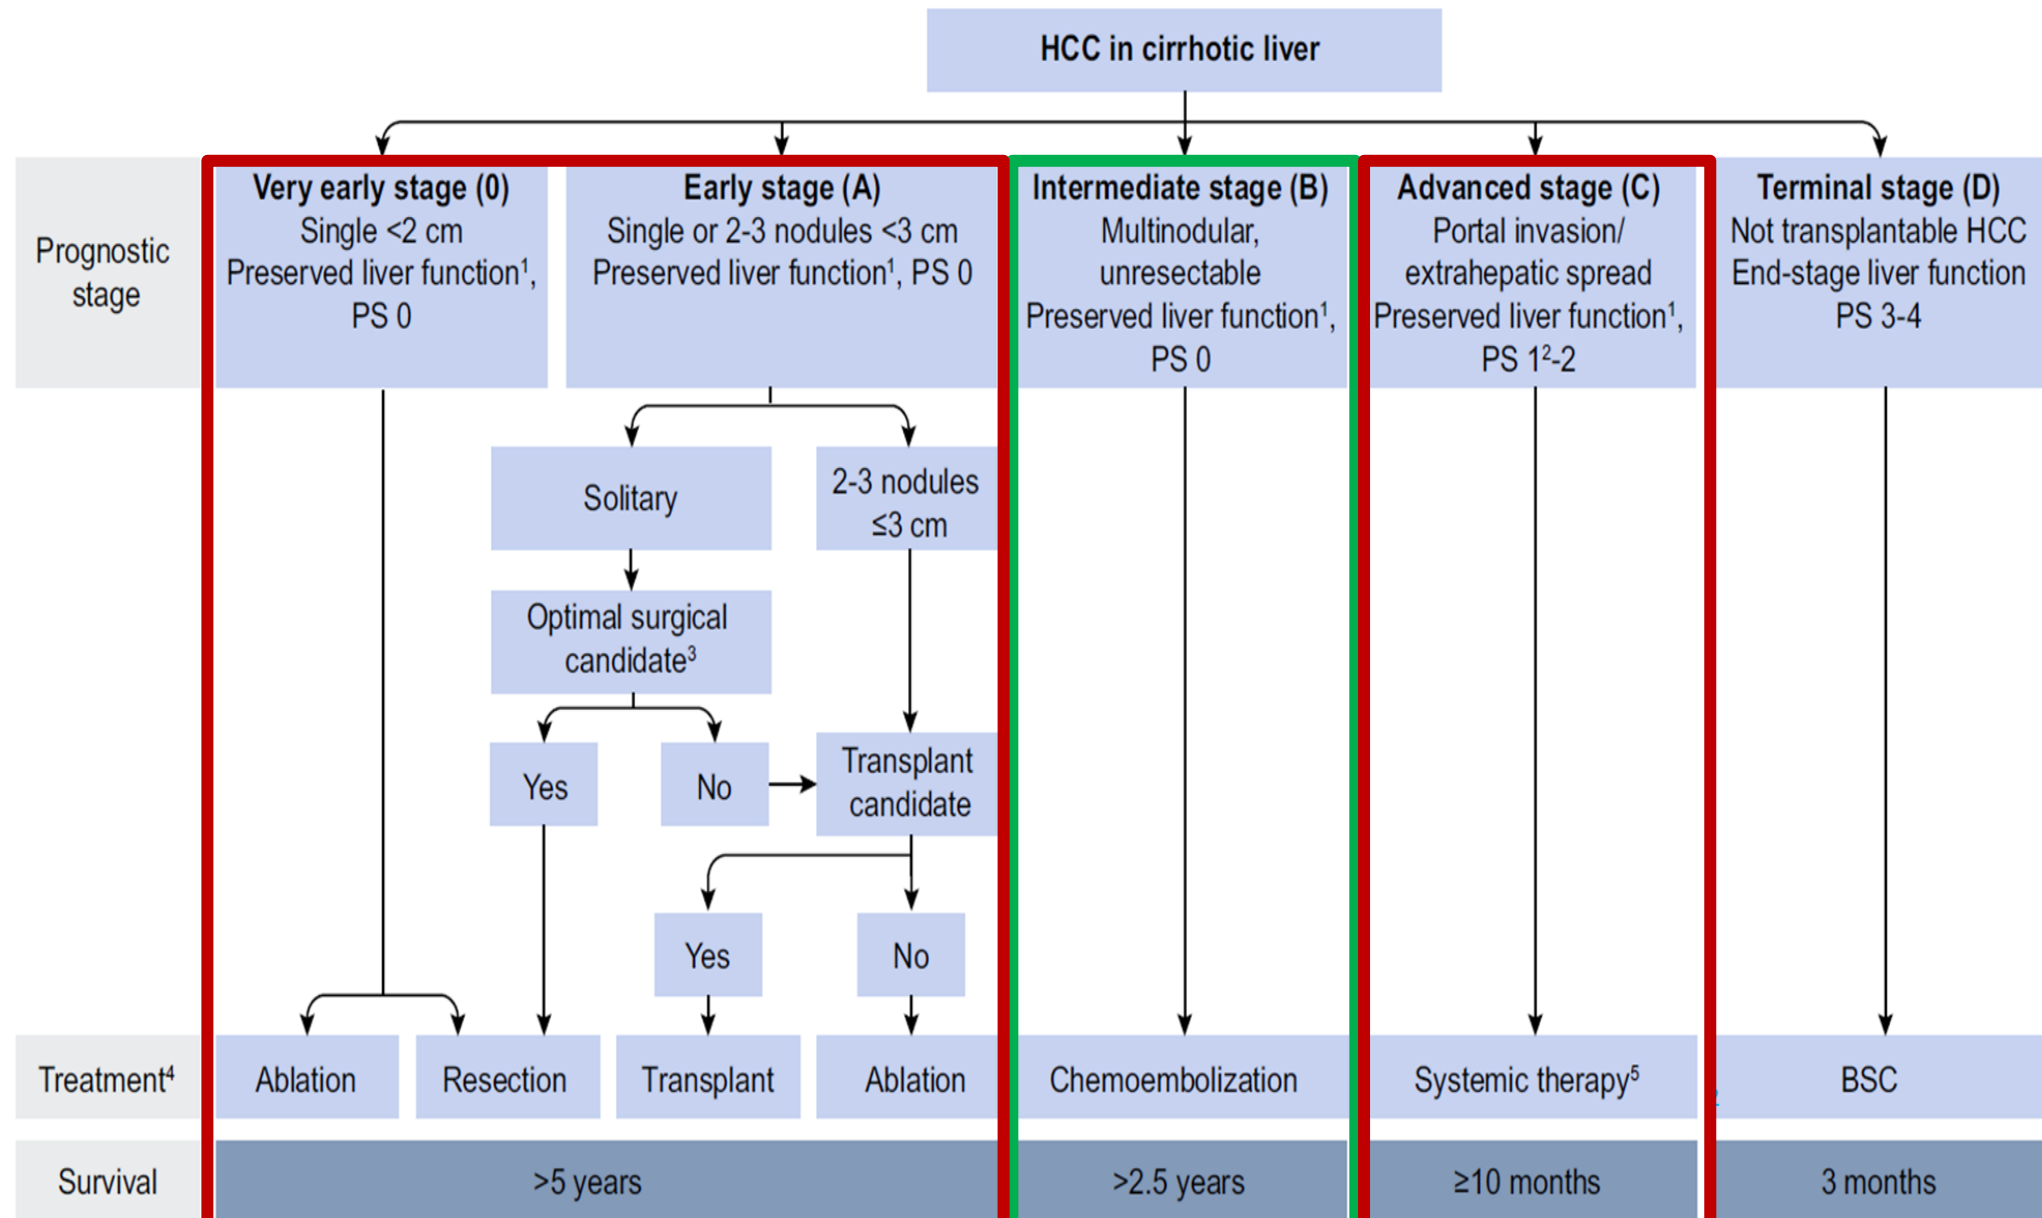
HCC in cirrhotic liver

Prognostic stage

**Very early stage (0)**
Single <2 cm
Preserved liver function$^1$, PS 0

**Early stage (A)**
Single or 2-3 nodules <3 cm
Preserved liver function$^1$, PS 0

**Intermediate stage (B)**
Multinodular, unresectable
Preserved liver function$^1$, PS 0

**Advanced stage (C)**
Portal invasion/ extrahepatic spread
Preserved liver function$^1$, PS $1^2$-2

**Terminal stage (D)**
Not transplantable HCC
End-stage liver function
PS 3-4

Solitary

2-3 nodules ≤3 cm

Optimal surgical candidate$^3$

Yes

No

Transplant candidate

Yes

No

Treatment$^4$

Ablation

Resection

Transplant

Ablation

Chemoembolization

Systemic therapy$^5$

BSC

Survival

>5 years

>2.5 years

≥10 months

3 months